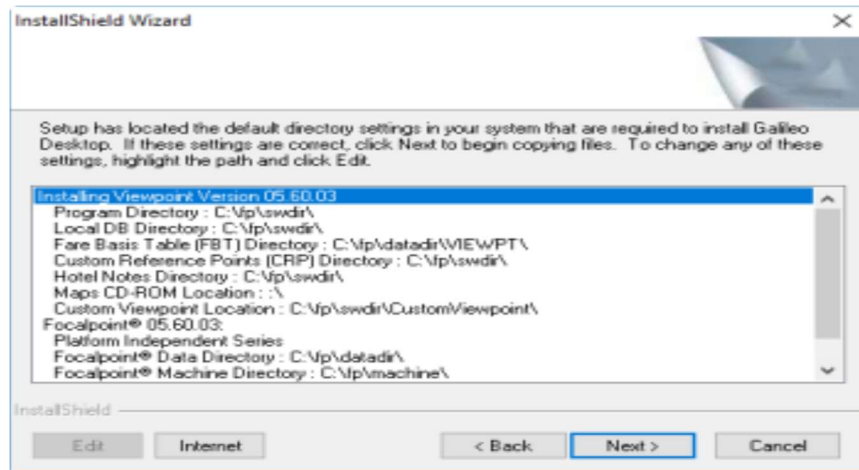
InstallShield Wizard

Setup has located the default directory settings in your system that are required to install Galileo Desktop. If these settings are correct, click Next to begin copying files. To change any of these settings, highlight the path and click Edit.

Installing Viewpoint Version 05.60.03
Program Directory : C:\fp\swdir\
Local DB Directory : C:\fp\swdir\
Fare Basis Table (FBT) Directory : C:\fp\datadir\VIEWPT\
Custom Reference Points (CRP) Directory : C:\fp\swdir\
Hotel Notes Directory : C:\fp\swdir\
Maps CD-ROM Location : :\
Custom Viewpoint Location : C:\fp\swdir\CustomViewpoint\
Focalpoint® 05.60.03:
Platform Independent Series
Focalpoint® Data Directory : C:\fp\datadir\
Focalpoint® Machine Directory : C:\fp\machine\

InstallShield

Edit | Internet | < Back | Next > | Cancel